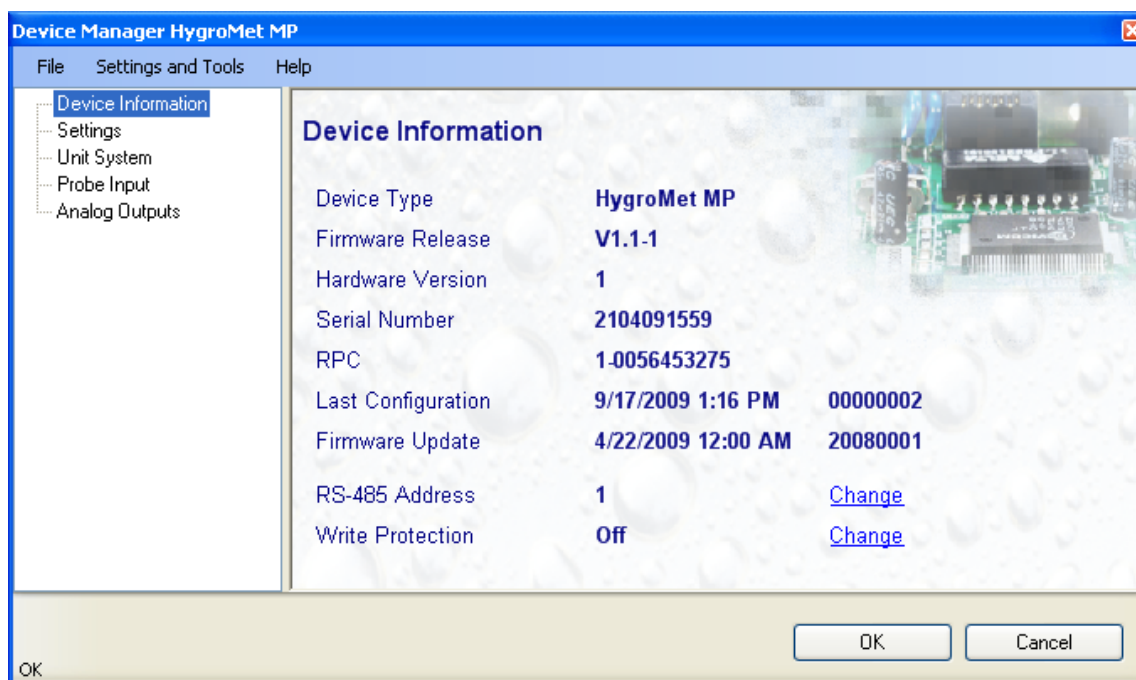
Device Manager HygroMet MP

File Settings and Tools Help

Device Information
Settings
Unit System
Probe Input
Analog Outputs

Device Information

| | | |
|---|---|---|
| Device Type | HygroMet MP | |
| Firmware Release | V1.1-1 | |
| Hardware Version | 1 | |
| Serial Number | 2104091559 | |
| RPC | 1-0056453275 | |
| Last Configuration | 9/17/2009 1:16 PM | 00000002 |
| Firmware Update | 4/22/2009 12:00 AM | 20080001 |
| RS-485 Address | 1 | Change |
| Write Protection | Off | Change |

OK Cancel

OK